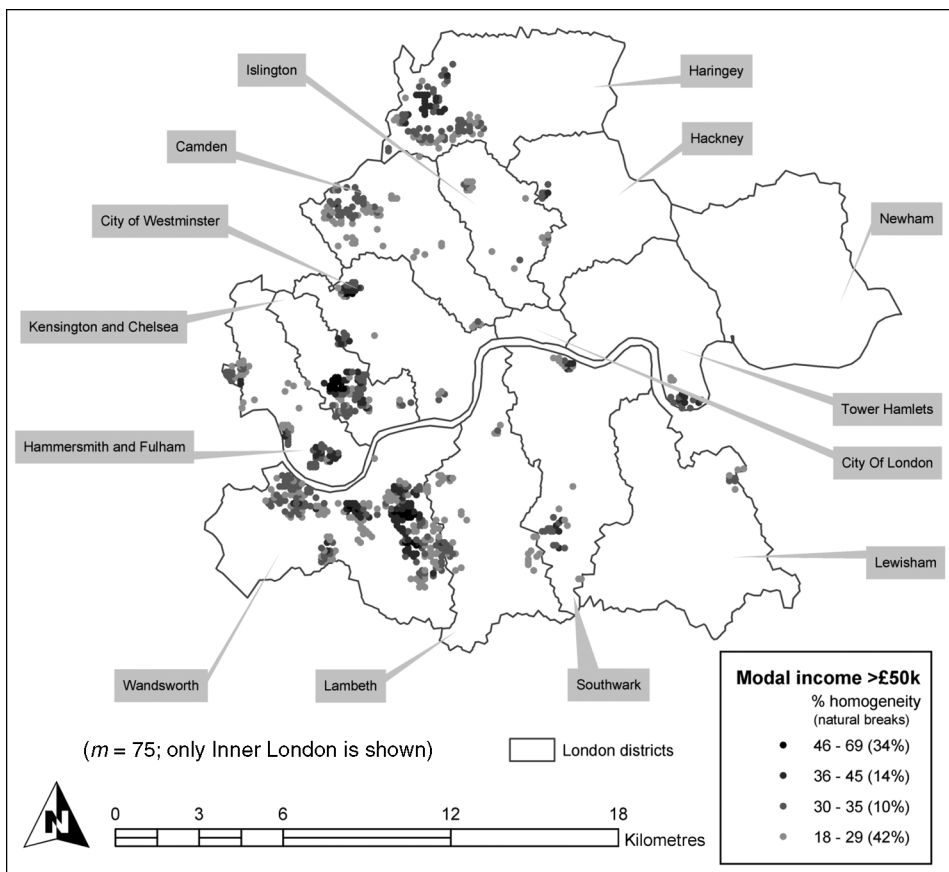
Islington

Haringey

Camden

Hackney

City of Westminster

Newham

Kensington and Chelsea

Tower Hamlets

Hammersmith and Fulham

City Of London

Lewisham

Wandsworth

Lambeth

Southwark

Modal income >£50k
% homogeneity
(natural breaks)
46 - 69 (34%)
36 - 45 (14%)
30 - 35 (10%)
18 - 29 (42%)

($m$ = 75; only Inner London is shown)

London districts

N

0 3 6 12 18
Kilometres